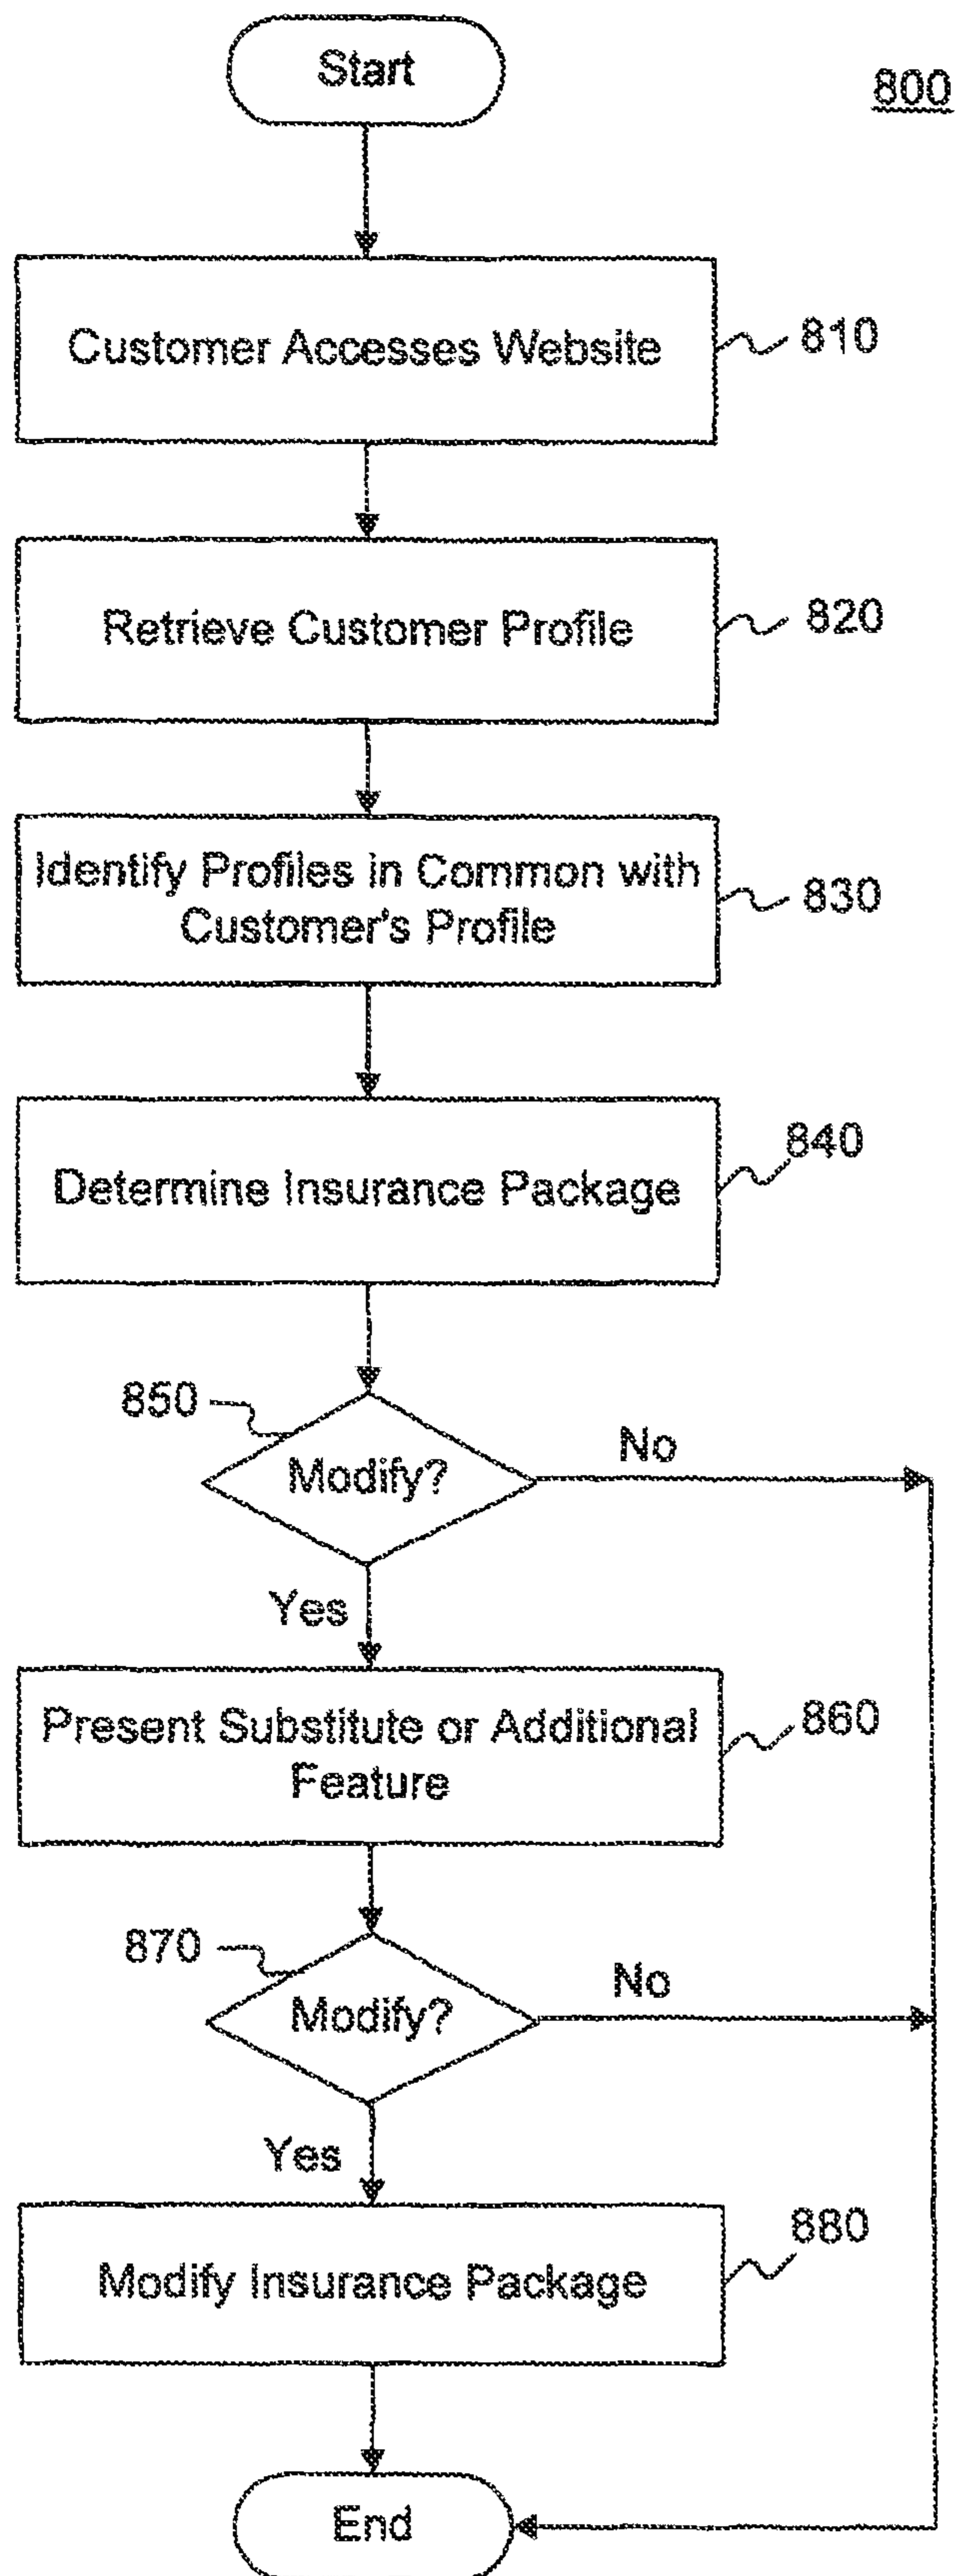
Start

800

Customer Accesses Website

810

Retrieve Customer Profile

820

Identify Profiles in Common with Customer's Profile

830

Determine Insurance Package

840

850

Modify?

No

Yes

Present Substitute or Additional Feature

860

870

Modify?

No

Yes

Modify Insurance Package

880

End